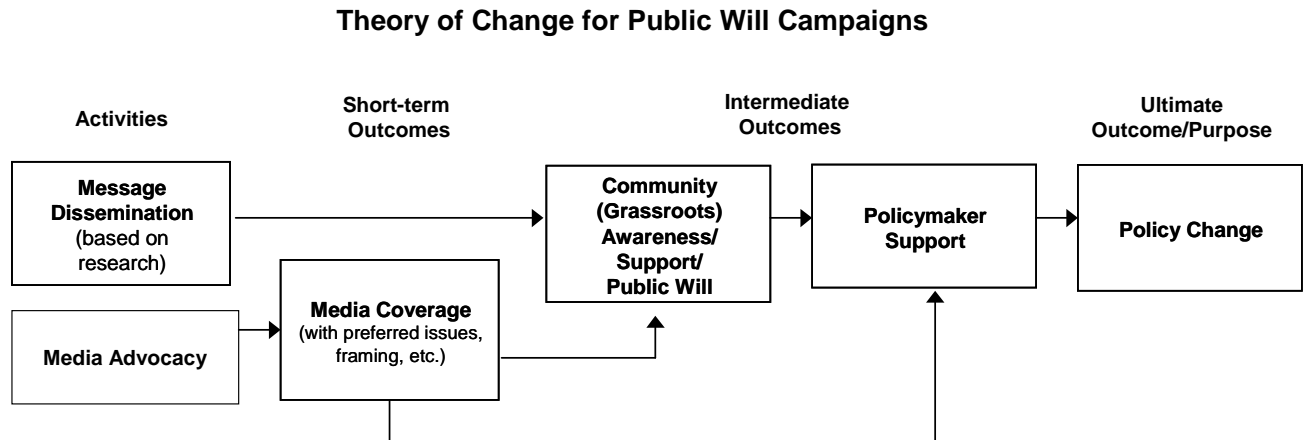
Theory of Change for Public Will Campaigns

Activities

Short-term Outcomes

Intermediate Outcomes

Ultimate Outcome/Purpose

Message Dissemination (based on research)

Media Advocacy

Media Coverage (with preferred issues, framing, etc.)

Community (Grassroots) Awareness/ Support/ Public Will

Policymaker Support

Policy Change